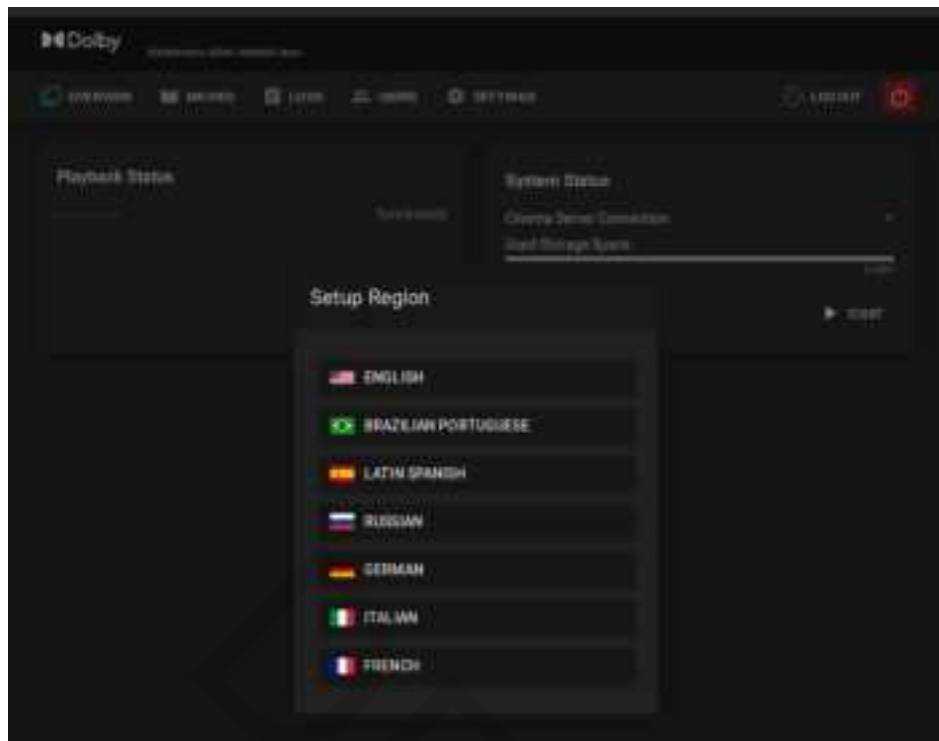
Dolby
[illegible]

OVERVIEW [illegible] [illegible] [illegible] SETTINGS LOGOUT

Playback Status
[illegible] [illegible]

System Status
Cinema Server Connection
Hard Storage Space

Setup Region

ENGLISH
BRAZILIAN PORTUGUESE
LATIN SPANISH
RUSSIAN
GERMAN
ITALIAN
FRENCH

START